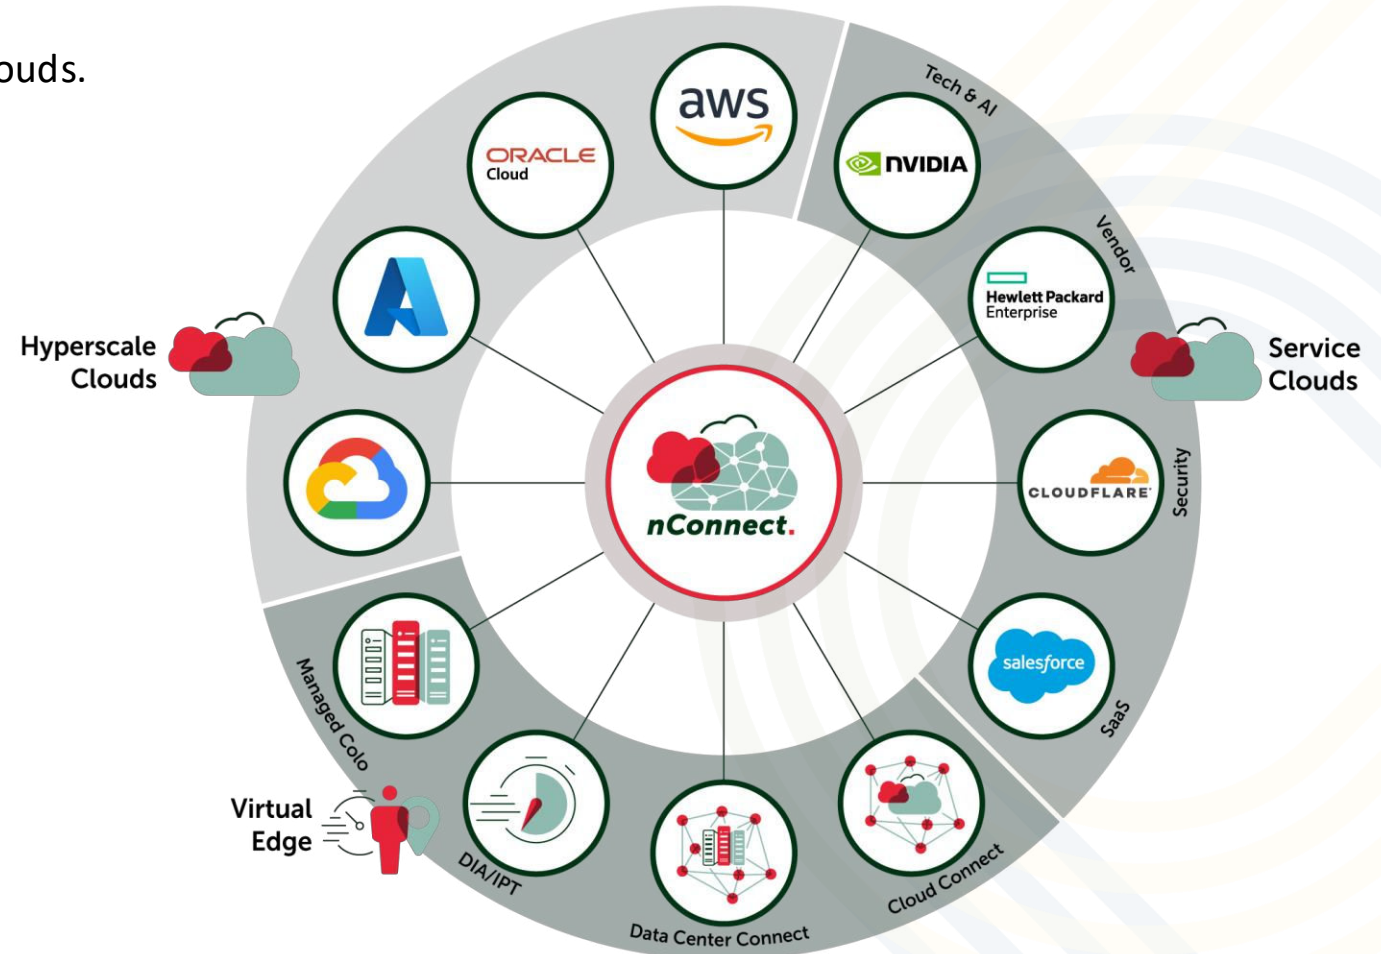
ouds.

Hyperscale Clouds

ORACLE Cloud

aws

Tech & AI

NVIDIA

Vendor

Hewlett Packard Enterprise

Service Clouds

nConnect.

CLOUDFLARE

Security

salesforce

SaaS

Managed Colo

Virtual Edge

DIA/IPT

Data Center Connect

Cloud Connect